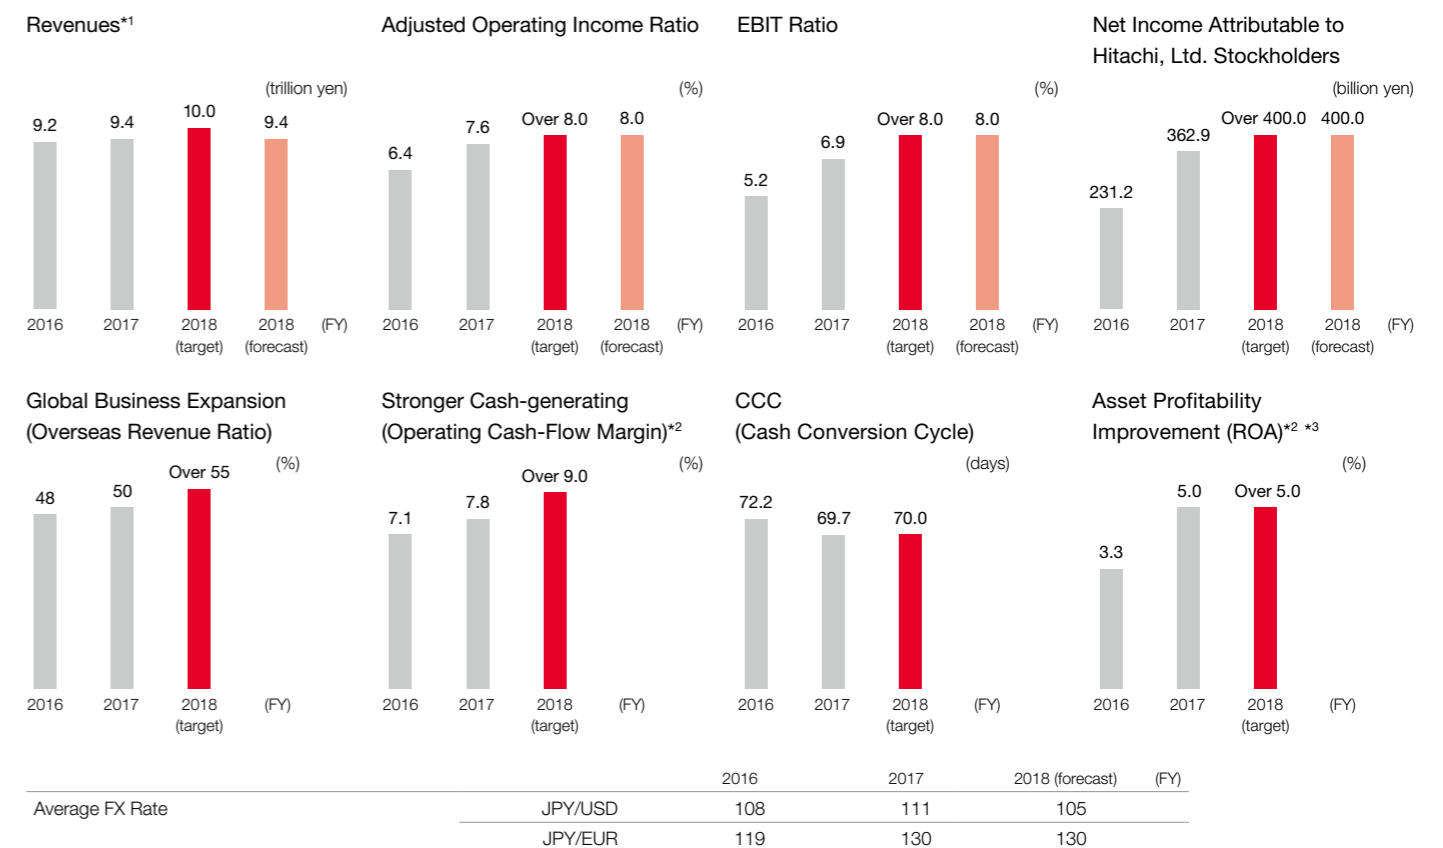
Revenues*1

(trillion yen)

9.2 9.4 10.0 9.4

2016 2017 2018 (target) 2018 (forecast) (FY)

Adjusted Operating Income Ratio

(%)

6.4 7.6 Over 8.0 8.0

2016 2017 2018 (target) 2018 (forecast) (FY)

EBIT Ratio

(%)

5.2 6.9 Over 8.0 8.0

2016 2017 2018 (target) 2018 (forecast) (FY)

Net Income Attributable to Hitachi, Ltd. Stockholders

(billion yen)

231.2 362.9 Over 400.0 400.0

2016 2017 2018 (target) 2018 (forecast) (FY)

Global Business Expansion (Overseas Revenue Ratio)

(%)

48 50 Over 55

2016 2017 2018 (target) (FY)

Stronger Cash-generating (Operating Cash-Flow Margin)*2

(%)

7.1 7.8 Over 9.0

2016 2017 2018 (target) (FY)

CCC (Cash Conversion Cycle)

(days)

72.2 69.7 70.0

2016 2017 2018 (target) (FY)

Asset Profitability Improvement (ROA)*2 *3

(%)

3.3 5.0 Over 5.0

2016 2017 2018 (target) (FY)

| | | 2016 | 2017 | 2018 (forecast) | (FY) |
|---|---|---|---|---|---|
| Average FX Rate | JPY/USD | 108 | 111 | 105 | |
| | JPY/EUR | 119 | 130 | 130 | |